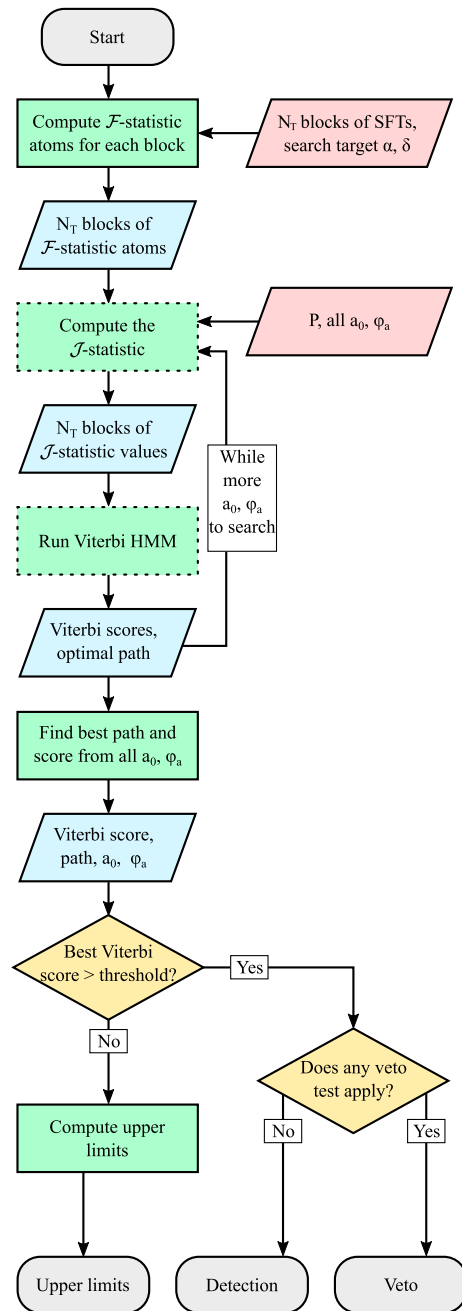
Start

Compute $\mathcal{F}$-statistic atoms for each block

$N_T$ blocks of SFTs, search target α, δ

$N_T$ blocks of $\mathcal{F}$-statistic atoms

Compute the $\mathcal{J}$-statistic

P, all $a_0$, $\varphi_a$

$N_T$ blocks of $\mathcal{J}$-statistic values

While more $a_0$, $\varphi_a$ to search

Run Viterbi HMM

Viterbi scores, optimal path

Find best path and score from all $a_0$, $\varphi_a$

Viterbi score, path, $a_0$, $\varphi_a$

Best Viterbi score > threshold?

Yes

No

Does any veto test apply?

Compute upper limits

No

Yes

Upper limits

Detection

Veto